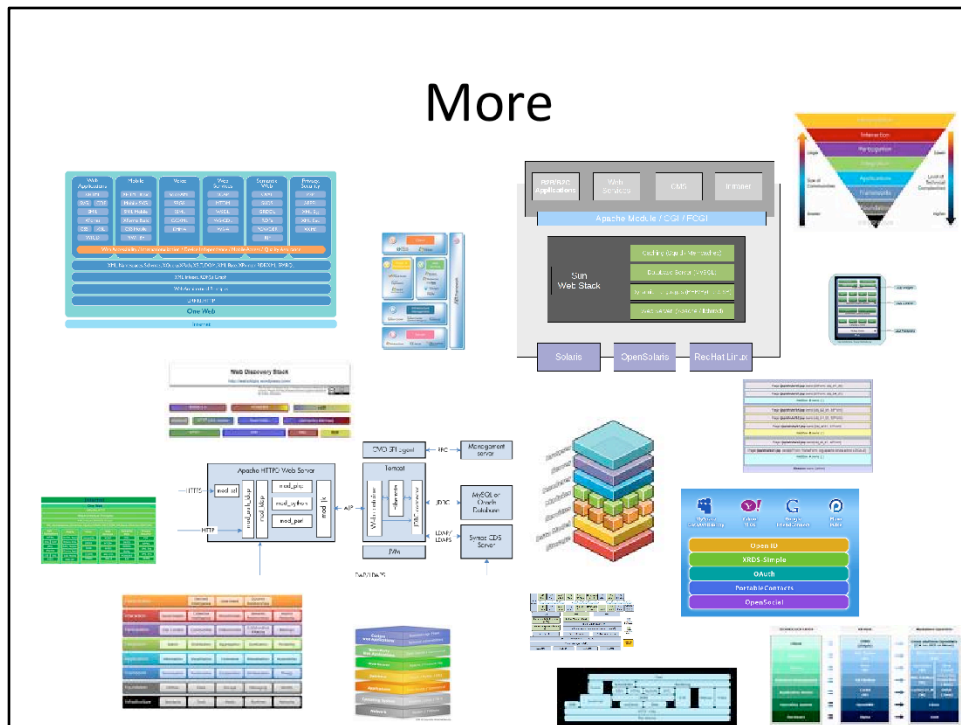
More

Web Applications
Mobile
Voice
Web Services
Semantic Web
Privacy Security

One Web

Web Discovery Stack

Apache HTTPD Web Server
mod_ssl
mod_auth_ldap
mod_php
mod_python
mod_perl
mod_jk
HTTPS
HTTP
AJP

Tomcat
JVM
DVD-ERI agent
Management server
MySQL or Oracle Database
Sybase CDS Server
JDBC
LDAP/LDAPS
RPC

Sun Web Stack
Apache Module / CGI / FCGI
Solaris
OpenSolaris
RedHat Linux
Web Services
CMS
Intranet

Open ID
XRDS-Simple
OAuth
Portable Contacts
OpenSocial